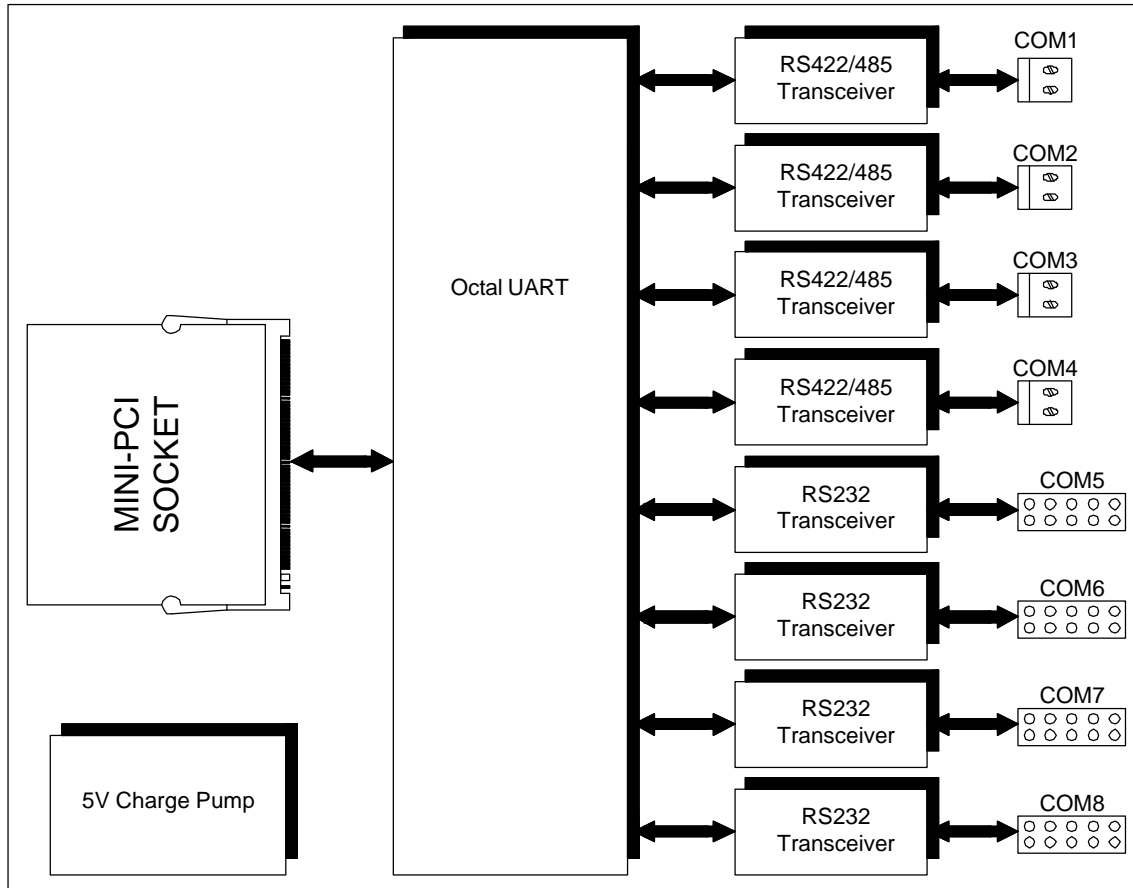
MINI-PCI SOCKET

5V Charge Pump

Octal UART

RS422/485 Transceiver

COM1

RS422/485 Transceiver

COM2

RS422/485 Transceiver

COM3

RS422/485 Transceiver

COM4

RS232 Transceiver

COM5

RS232 Transceiver

COM6

RS232 Transceiver

COM7

RS232 Transceiver

COM8